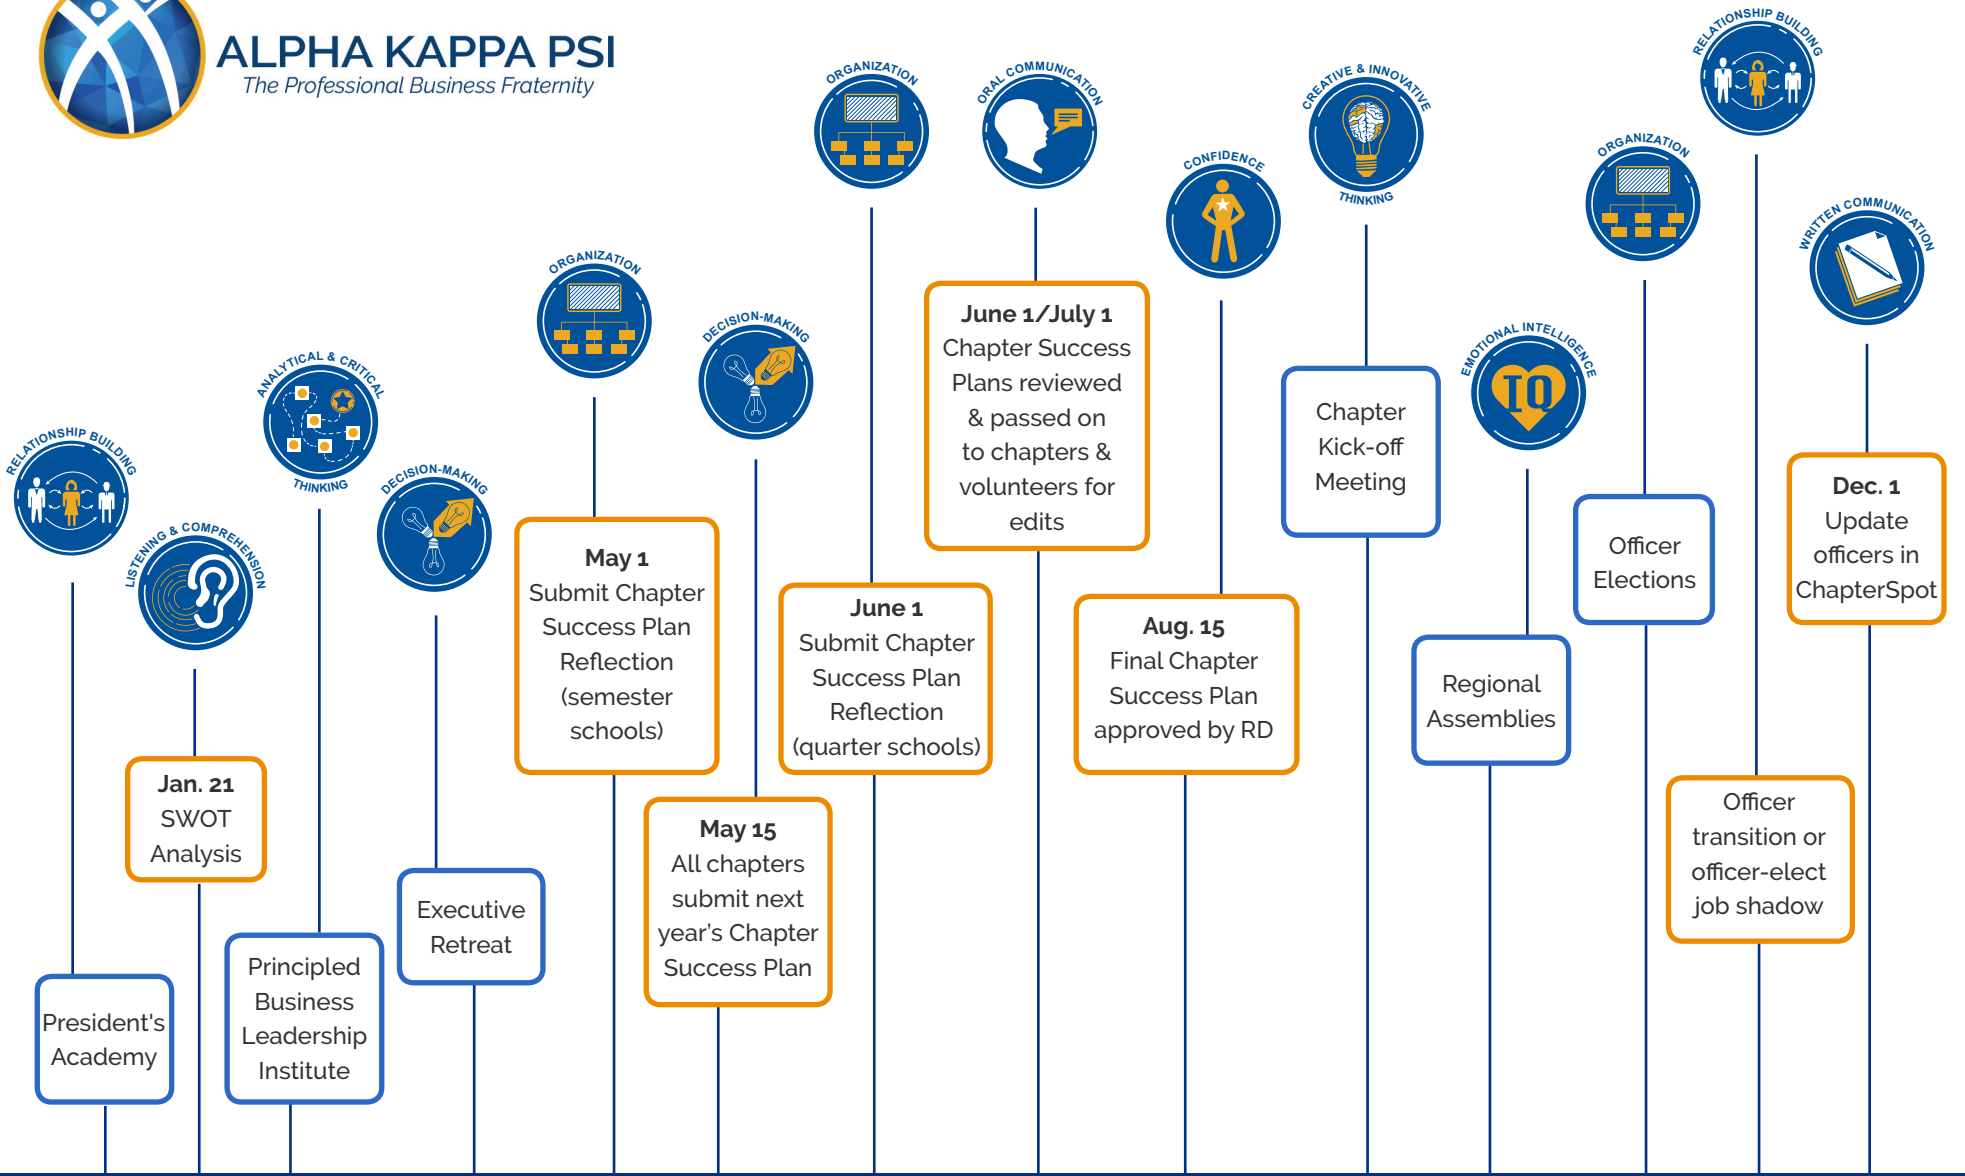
ALPHA KAPPA PSI
The Professional Business Fraternity

RELATIONSHIP BUILDING

President's Academy

LISTENING & COMPREHENSION

Jan. 21
SWOT Analysis

ANALYTICAL & CRITICAL THINKING

Principled Business Leadership Institute

DECISION-MAKING

Executive Retreat

ORGANIZATION

May 1
Submit Chapter Success Plan Reflection (semester schools)

DECISION-MAKING

May 15
All chapters submit next year's Chapter Success Plan

ORGANIZATION

June 1
Submit Chapter Success Plan Reflection (quarter schools)

ORAL COMMUNICATION

June 1/July 1
Chapter Success Plans reviewed & passed on to chapters & volunteers for edits

CONFIDENCE

Aug. 15
Final Chapter Success Plan approved by RD

CREATIVE & INNOVATIVE THINKING

Chapter Kick-off Meeting

EMOTIONAL INTELLIGENCE

IQ

Regional Assemblies

ORGANIZATION

Officer Elections

RELATIONSHIP BUILDING

Officer transition or officer-elect job shadow

WRITTEN COMMUNICATION

Dec. 1
Update officers in ChapterSpot